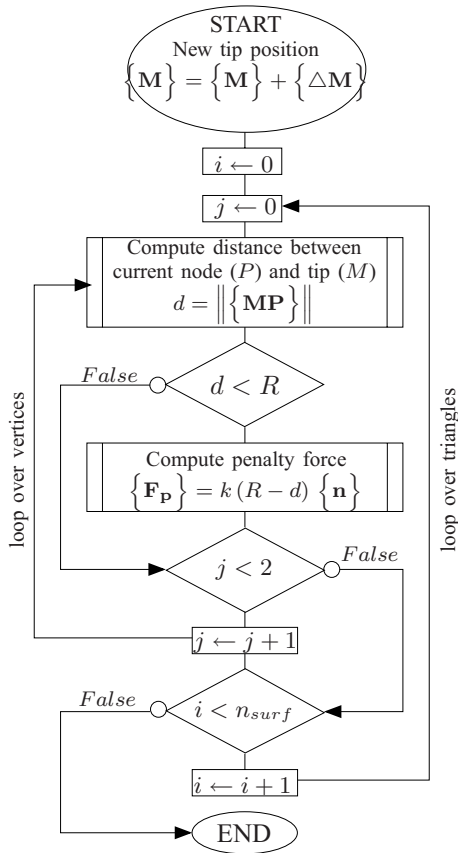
START
New tip position
$\left\{\mathbf{M}\right\} = \left\{\mathbf{M}\right\} + \left\{\triangle\mathbf{M}\right\}$

$i \leftarrow 0$

$j \leftarrow 0$

Compute distance between current node ($P$) and tip ($M$)
$d = \left\|\left\{\mathbf{MP}\right\}\right\|$

$False$

$d < R$

Compute penalty force
$\left\{\mathbf{F_p}\right\} = k\left(R - d\right)\left\{\mathbf{n}\right\}$

$j < 2$

$False$

$j \leftarrow j + 1$

$False$

$i < n_{surf}$

$i \leftarrow i + 1$

END

loop over vertices

loop over triangles